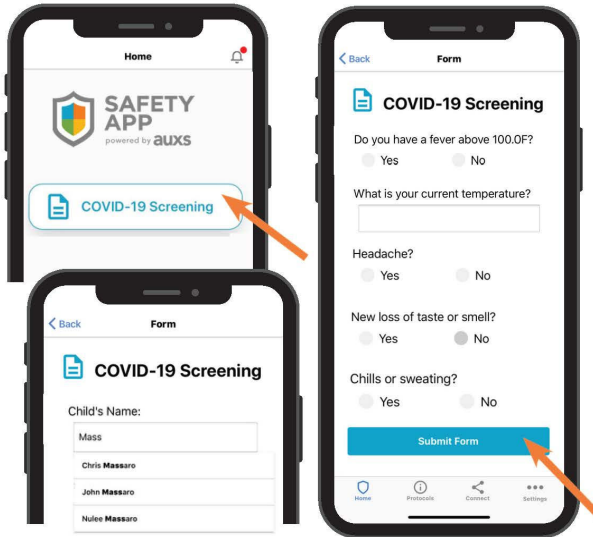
Home

SAFETY APP
powered by auxs

COVID-19 Screening

Back
Form

COVID-19 Screening

Child's Name:

Mass

Chris Massaro

John Massaro

Nulee Massaro

Back
Form

COVID-19 Screening

Do you have a fever above 100.0F?

Yes No

What is your current temperature?

Headache?

Yes No

New loss of taste or smell?

Yes No

Chills or sweating?

Yes No

Submit Form

Home Protocols Connect Settings